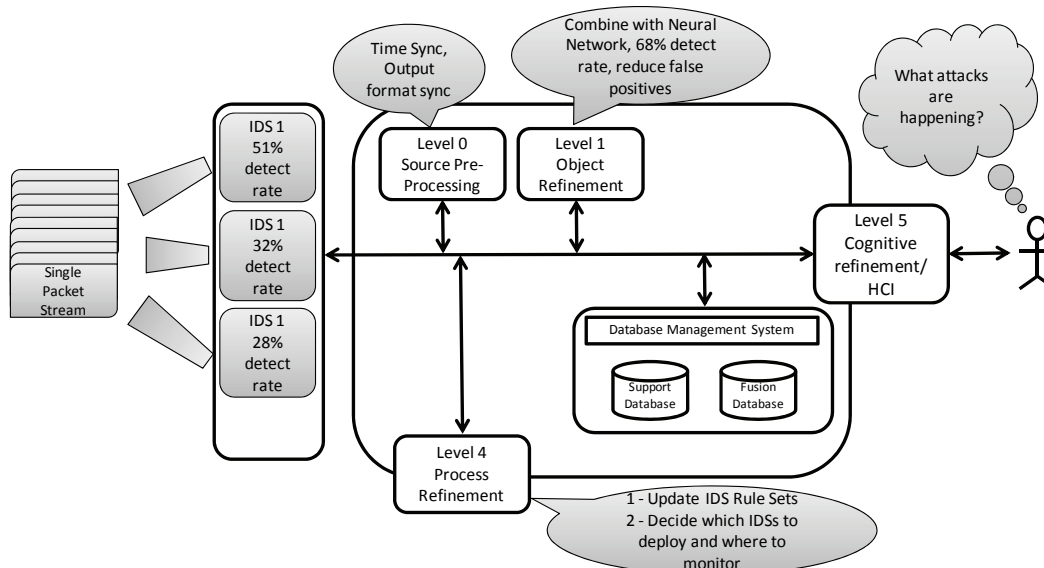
Time Sync, Output format sync

Combine with Neural Network, 68% detect rate, reduce false positives

What attacks are happening?

IDS 1 51% detect rate

IDS 1 32% detect rate

IDS 1 28% detect rate

Single Packet Stream

Level 0 Source Pre-Processing

Level 1 Object Refinement

Level 5 Cognitive refinement/ HCI

Database Management System

Support Database

Fusion Database

Level 4 Process Refinement

1 - Update IDS Rule Sets
2 - Decide which IDSs to deploy and where to monitor